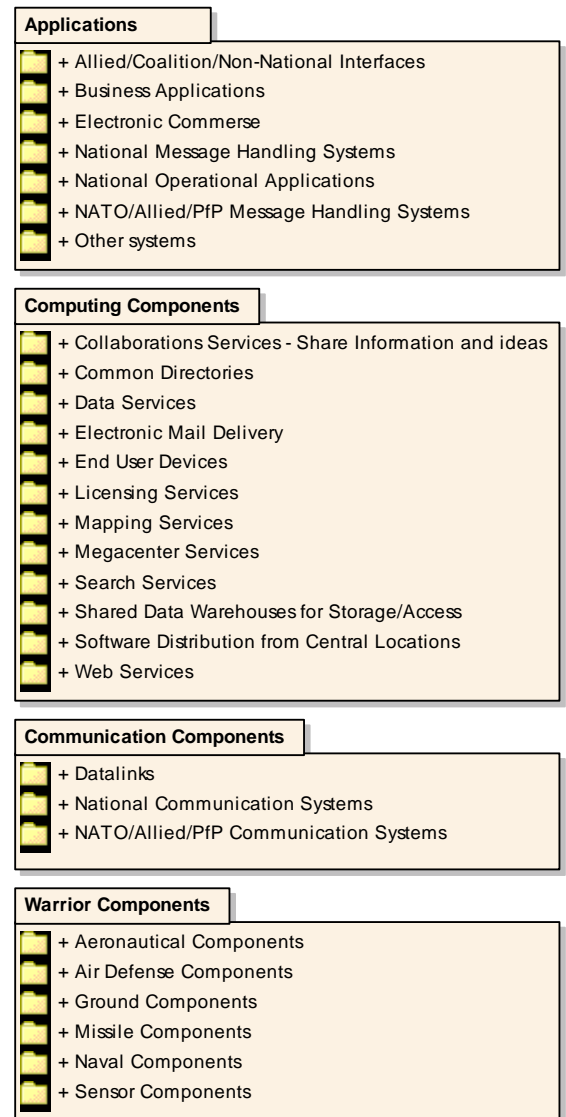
Applications

+ Allied/Coalition/Non-National Interfaces
+ Business Applications
+ Electronic Commerse
+ National Message Handling Systems
+ National Operational Applications
+ NATO/Allied/PfP Message Handling Systems
+ Other systems

Computing Components

+ Collaborations Services - Share Information and ideas
+ Common Directories
+ Data Services
+ Electronic Mail Delivery
+ End User Devices
+ Licensing Services
+ Mapping Services
+ Megacenter Services
+ Search Services
+ Shared Data Warehouses for Storage/Access
+ Software Distribution from Central Locations
+ Web Services

Communication Components

+ Datalinks
+ National Communication Systems
+ NATO/Allied/PfP Communication Systems

Warrior Components

+ Aeronautical Components
+ Air Defense Components
+ Ground Components
+ Missile Components
+ Naval Components
+ Sensor Components